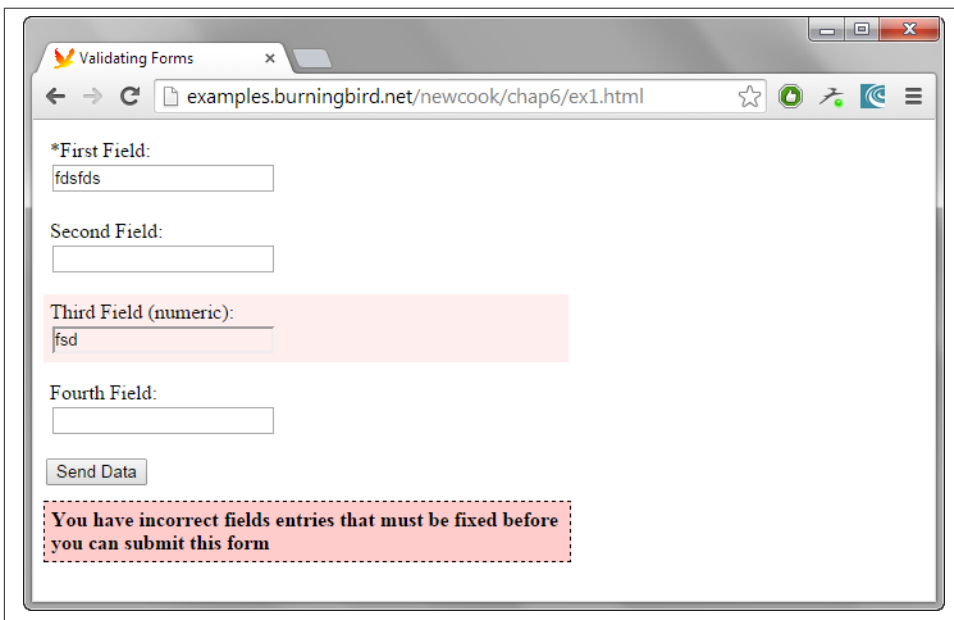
Validating Forms ×

examples.burningbird.net/newcook/chap6/ex1.html

*First Field:
fdsfds

Second Field:

Third Field (numeric):
fsd

Fourth Field:

Send Data

You have incorrect fields entries that must be fixed before you can submit this form